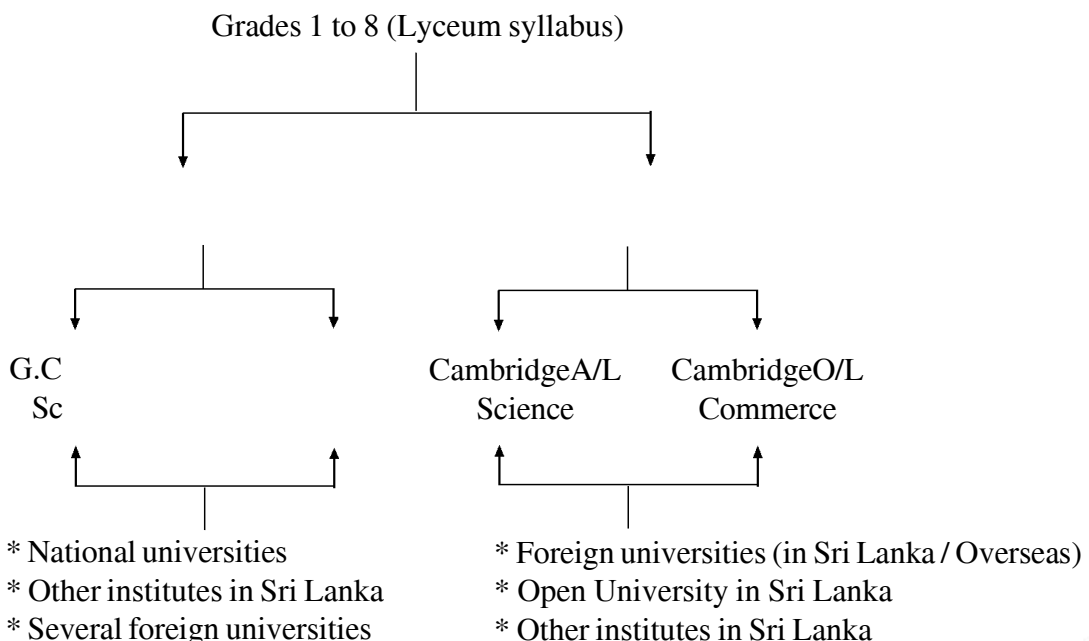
Grades 1 to 8 (Lyceum syllabus)

G.C
Sc

CambridgeA/L
Science

CambridgeO/L
Commerce

* National universities
* Other institutes in Sri Lanka
* Several foreign universities

* Foreign universities (in Sri Lanka / Overseas)
* Open University in Sri Lanka
* Other institutes in Sri Lanka